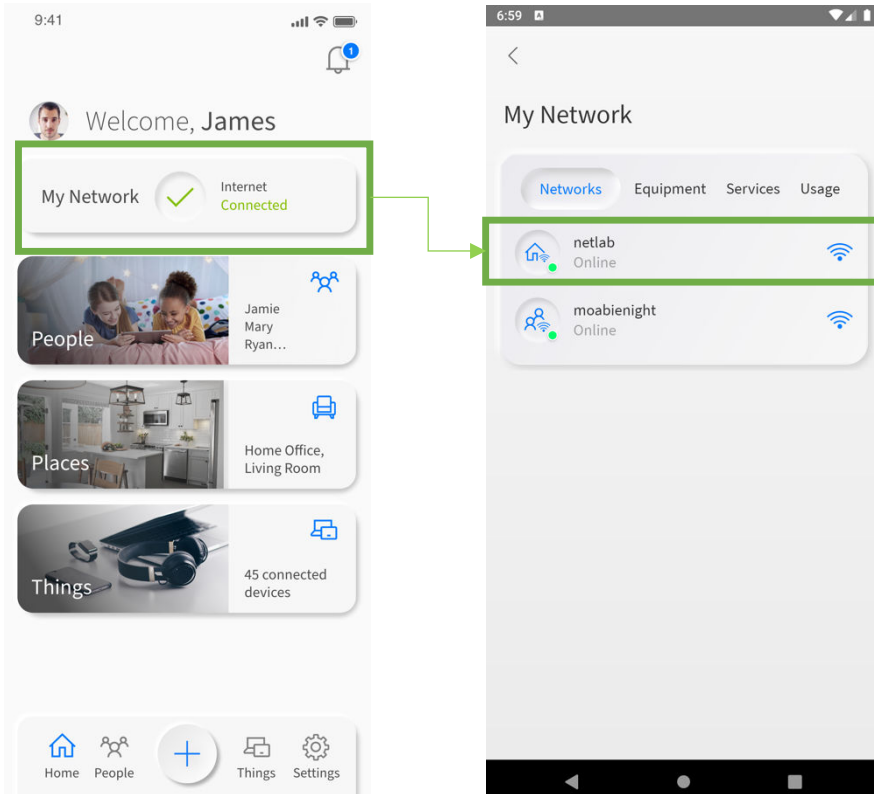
9:41

1

Welcome, James

My Network

Internet
Connected

People

Jamie
Mary
Ryan...

Places

Home Office, Living Room

Things

45 connected devices

Home People + Things Settings

6:59

My Network

Networks Equipment Services Usage

netlab
Online

moabienight
Online